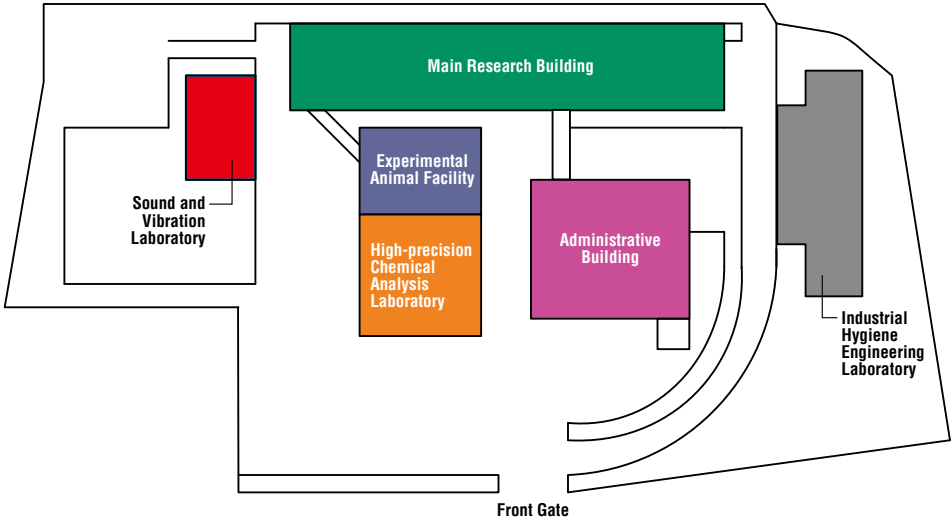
Main Research Building

Sound and Vibration Laboratory

Experimental Animal Facility

High-precision Chemical Analysis Laboratory

Administrative Building

Industrial Hygiene Engineering Laboratory

Front Gate